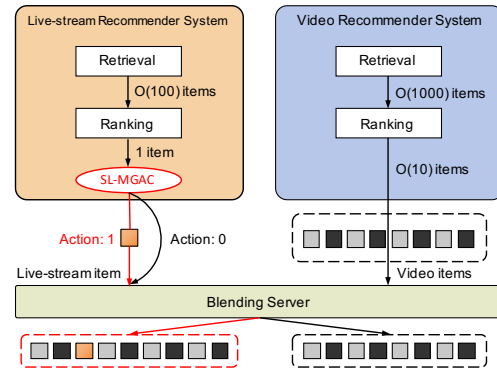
Live-stream Recommender System

Retrieval

O(100) items

Ranking

1 item

SL-MGAC

Action: 1

Action: 0

Live-stream item

Video Recommender System

Retrieval

O(1000) items

Ranking

O(10) items

Video items

Blending Server